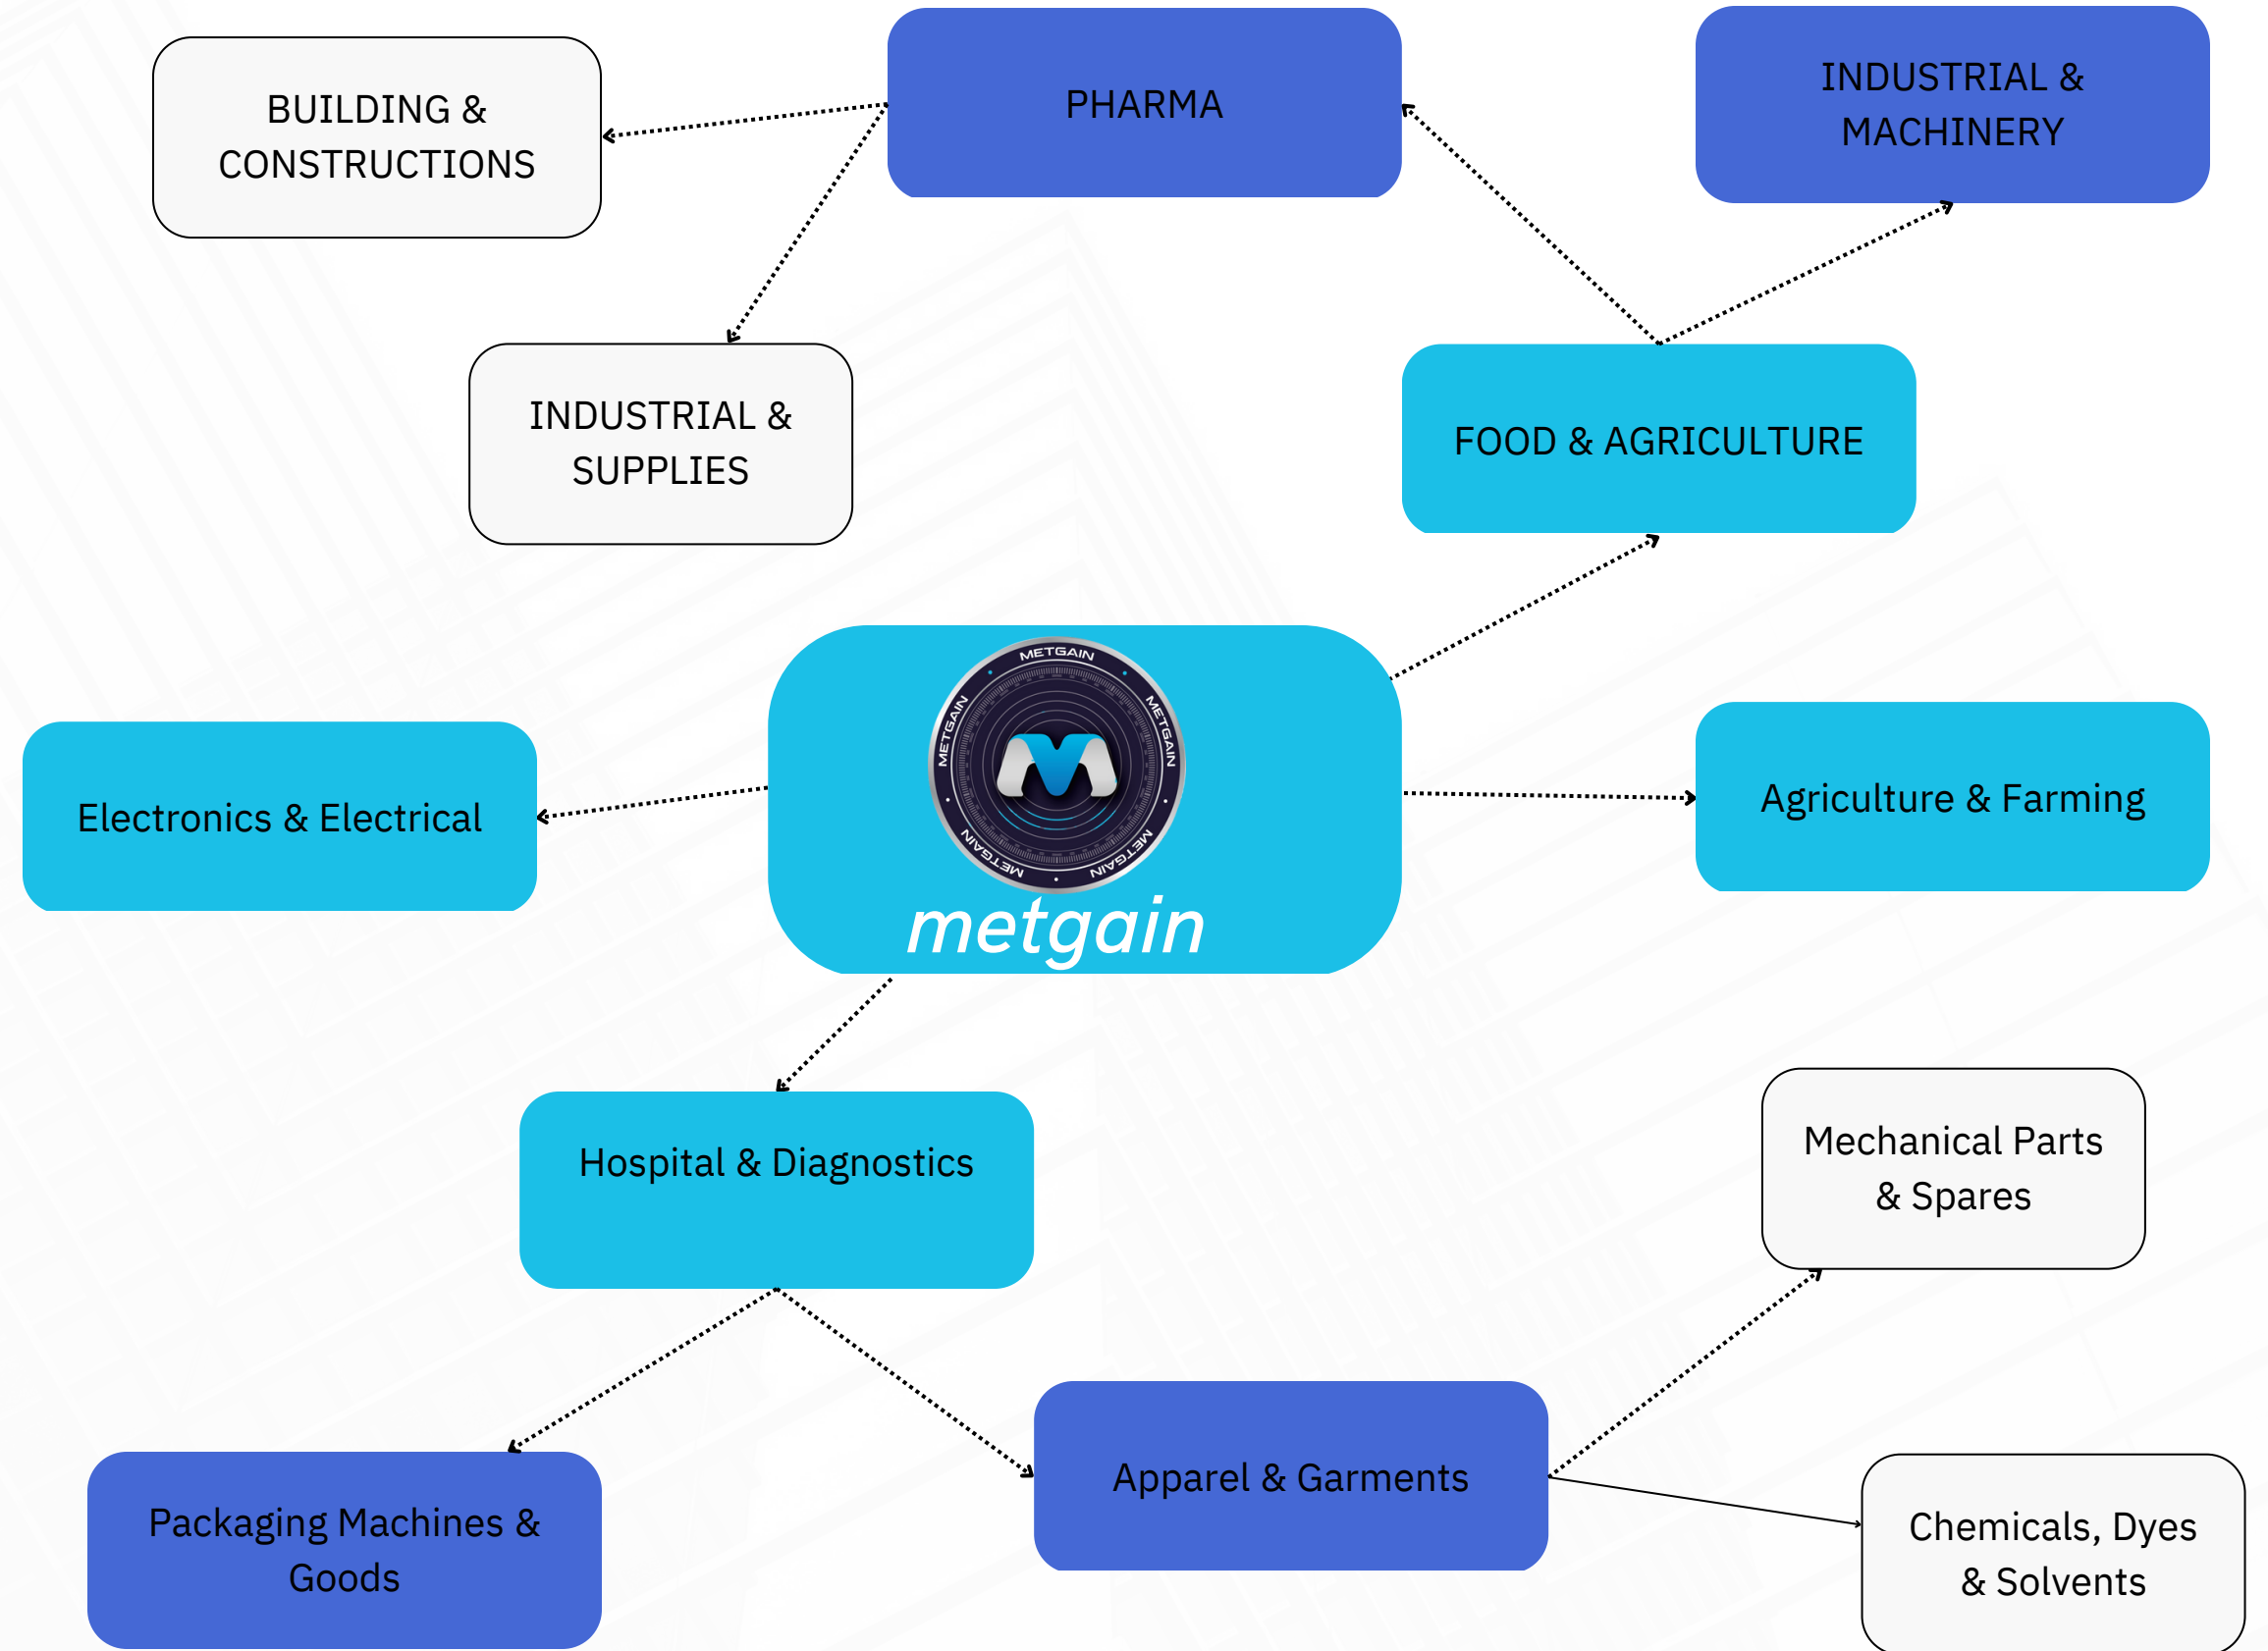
BUILDING & CONSTRUCTIONS

PHARMA

INDUSTRIAL & MACHINERY

INDUSTRIAL & SUPPLIES

FOOD & AGRICULTURE

METGAIN
METGAIN
METGAIN
METGAIN
metgain

Electronics & Electrical

Agriculture & Farming

Hospital & Diagnostics

Mechanical Parts & Spares

Packaging Machines & Goods

Apparel & Garments

Chemicals, Dyes & Solvents